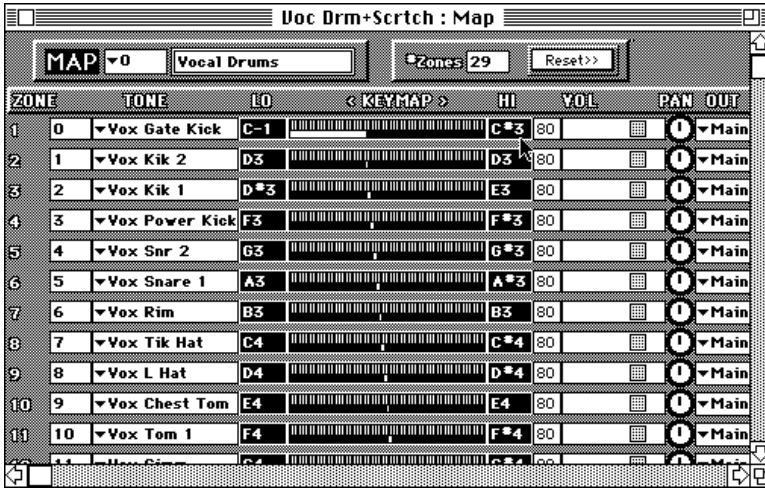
Voc Drm+Scrtch : Map

MAP ▾0 Vocal Drums

#Zones 29 Reset>>

| ZONE | TONE | LO | < KEYMAP > | HI | VOL | PAN | OUT |
|---|---|---|---|---|---|---|---|
| 1 | 0 ▾Vox Gate Kick | C-1 | | C#3 | 80 | | ▾Main |
| 2 | 1 ▾Vox Kik 2 | D3 | | D3 | 80 | | ▾Main |
| 3 | 2 ▾Vox Kik 1 | D#3 | | E3 | 80 | | ▾Main |
| 4 | 3 ▾Vox Power Kick | F3 | | F#3 | 80 | | ▾Main |
| 5 | 4 ▾Vox Snr 2 | G3 | | G#3 | 80 | | ▾Main |
| 6 | 5 ▾Vox Snare 1 | A3 | | A#3 | 80 | | ▾Main |
| 7 | 6 ▾Vox Rim | B3 | | B3 | 80 | | ▾Main |
| 8 | 7 ▾Vox Tik Hat | C4 | | C#4 | 80 | | ▾Main |
| 9 | 8 ▾Vox L Hat | D4 | | D#4 | 80 | | ▾Main |
| 10 | 9 ▾Vox Chest Tom | E4 | | E4 | 80 | | ▾Main |
| 11 | 10 ▾Vox Tom 1 | F4 | | F#4 | 80 | | ▾Main |
| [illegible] | 11 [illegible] | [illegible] | | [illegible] | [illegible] | | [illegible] |